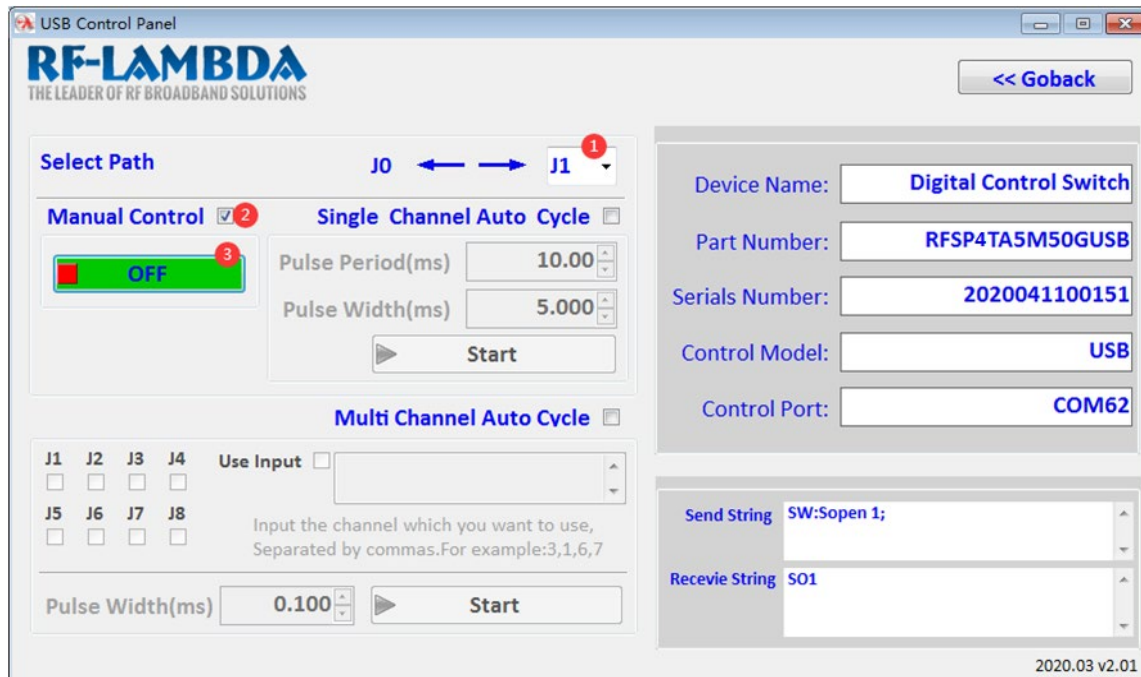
USB Control Panel

RF-LAMBDA
THE LEADER OF RF BROADBAND SOLUTIONS

<< Goback

Select Path
J0
J1
1

Manual Control
2
Single Channel Auto Cycle

3
OFF

Pulse Period(ms) 10.00
Pulse Width(ms) 5.000
Start

Multi Channel Auto Cycle

J1 J2 J3 J4
Use Input
J5 J6 J7 J8
Input the channel which you want to use, Separated by commas.For example:3,1,6,7

Pulse Width(ms) 0.100
Start

Device Name: Digital Control Switch
Part Number: RFSP4TA5M50GUSB
Serials Number: 2020041100151
Control Model: USB
Control Port: COM62

Send String SW:Sopen 1;
Recevie String SO1

2020.03 v2.01